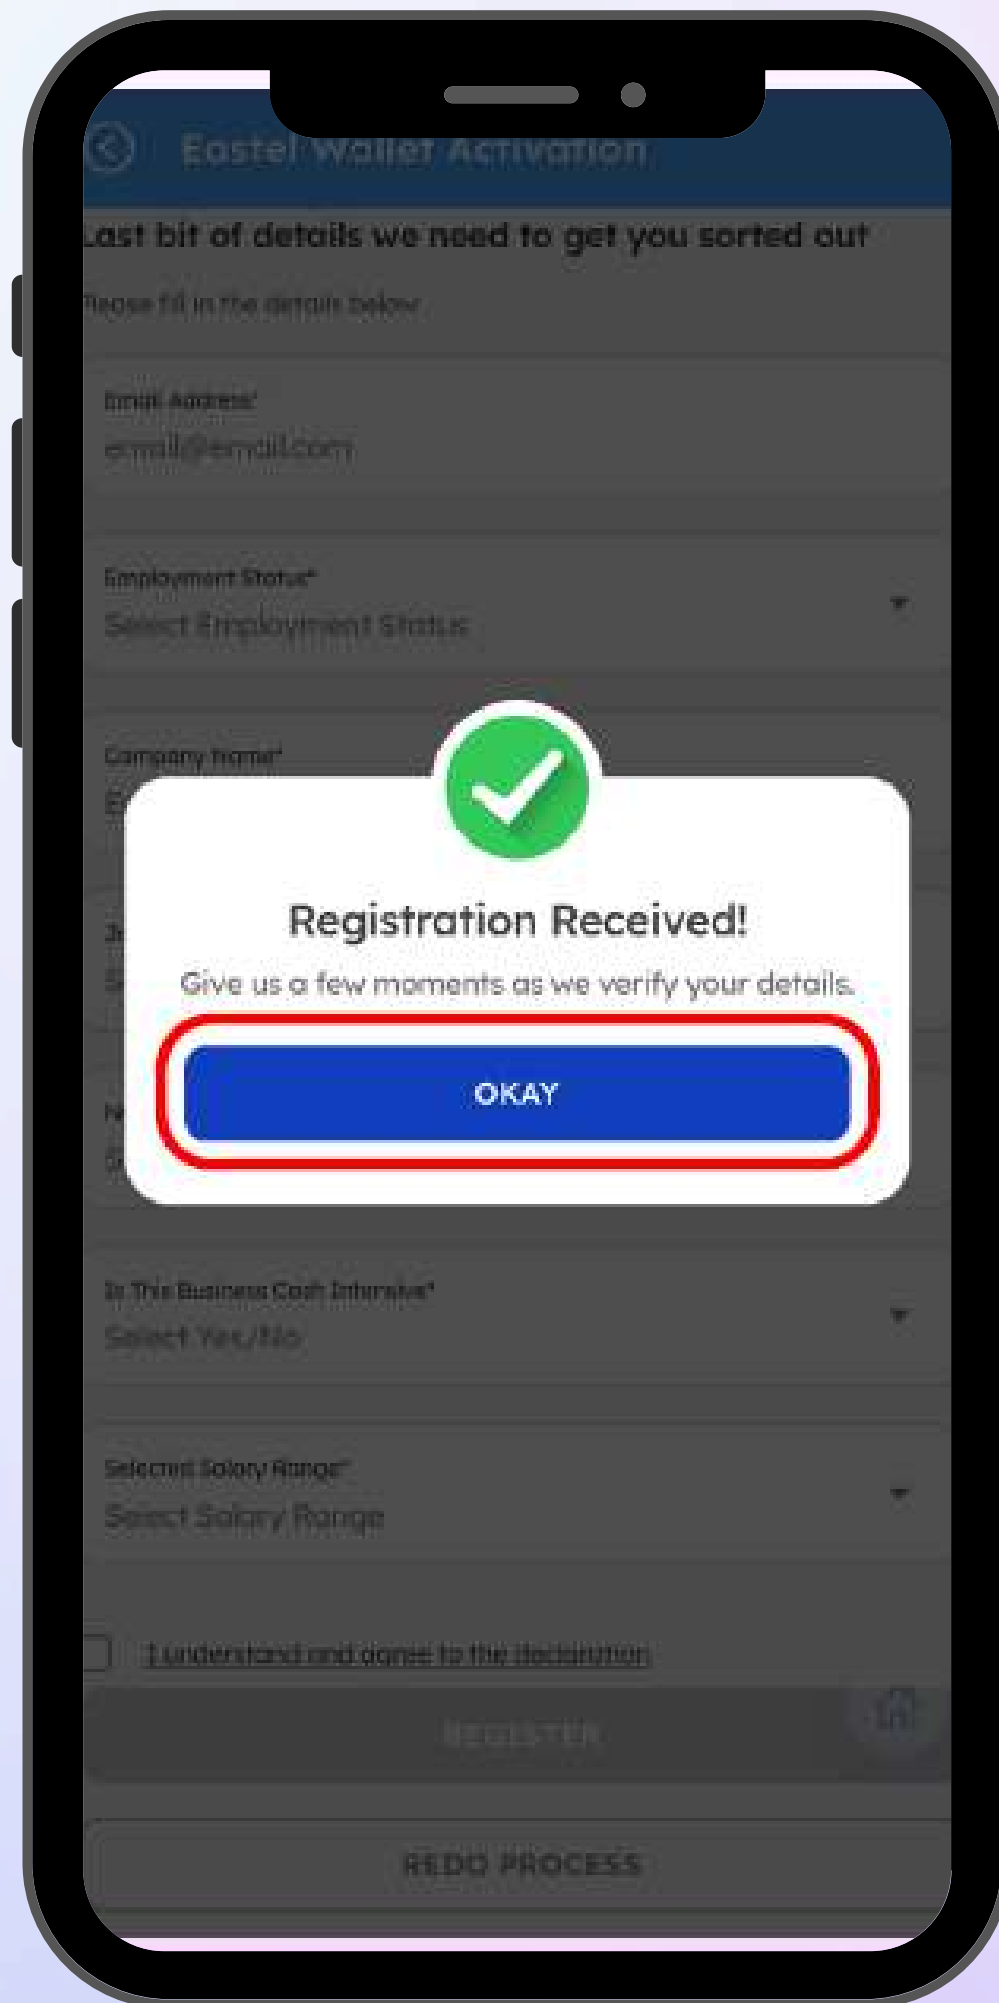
Eastel Wallet Activation

Last bit of details we need to get you sorted out

Please fill in the details below

Email Address*
email@email.com

Employment Status*
Select Employment Status

Company name*
E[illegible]

J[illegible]
S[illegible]

N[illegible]
G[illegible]

Registration Received!

Give us a few moments as we verify your details.

OKAY

Is This Business Cash Intensive*
Select Yes/No

Selected Salary Range*
Select Salary Range

I understand and agree to the declaration

REGISTER

REDO PROCESS